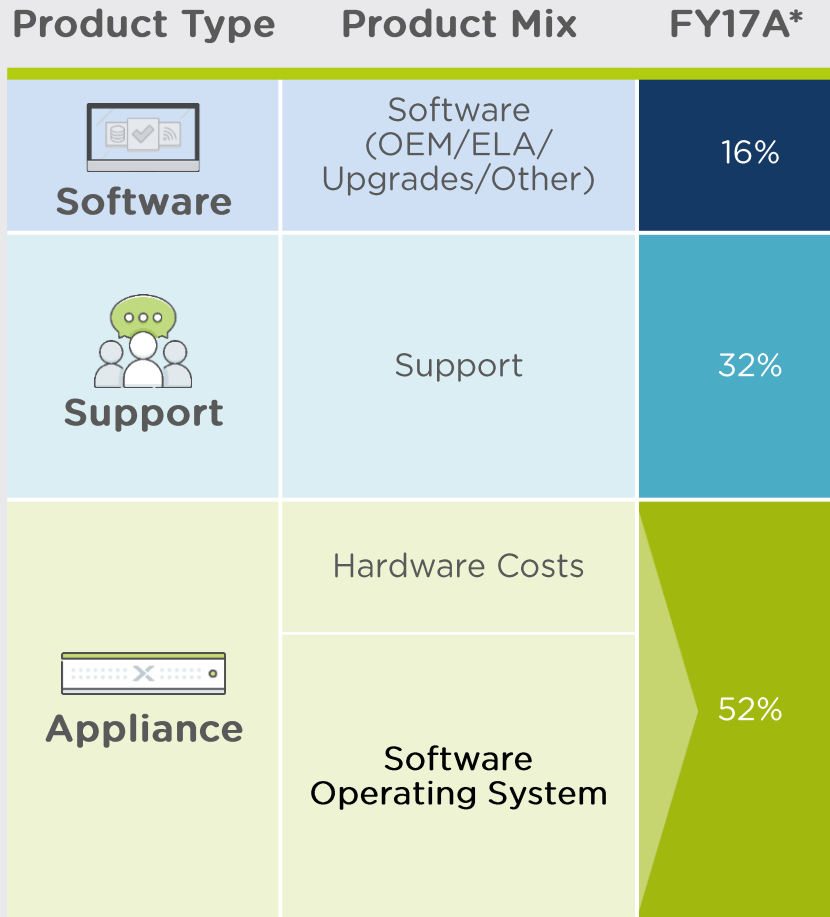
| Product Type | Product Mix | FY17A* |
|---|---|---|
| Software | Software (OEM/ELA/ Upgrades/Other) | 16% |
| Support | Support | 32% |
| Appliance | Hardware Costs | 52% |
| | Software Operating System | |